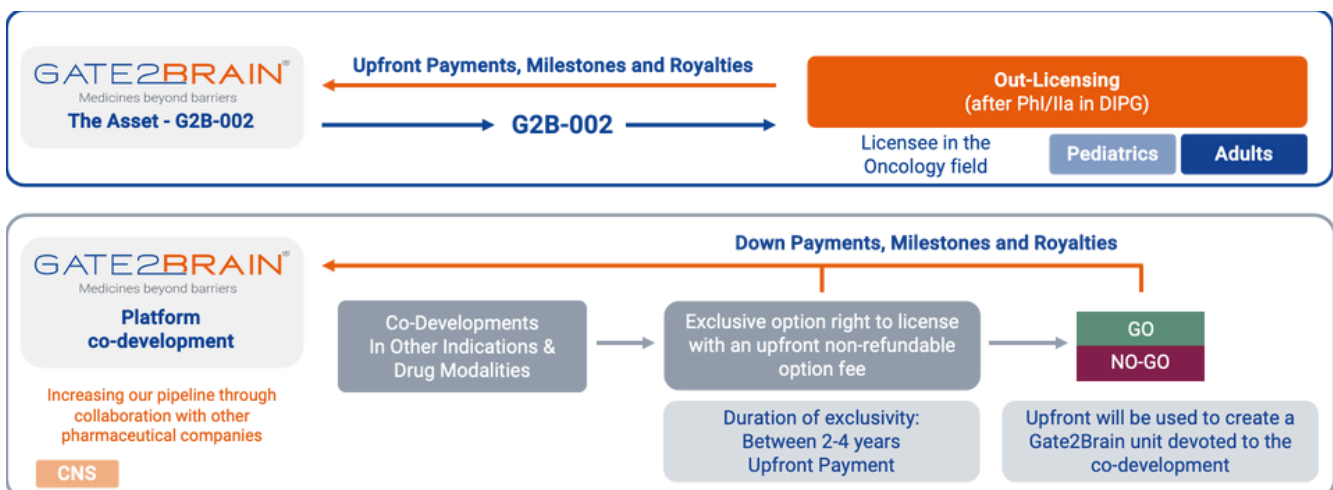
GATE2BRAIN®
Medicines beyond barriers
The Asset - G2B-002

Upfront Payments, Milestones and Royalties

G2B-002

Out-Licensing
(after PhI/IIa in DIPG)

Licensee in the Oncology field

Pediatrics

Adults

GATE2BRAIN®
Medicines beyond barriers
Platform co-development

Increasing our pipeline through collaboration with other pharmaceutical companies

CNS

Down Payments, Milestones and Royalties

Co-Developments In Other Indications & Drug Modalities

Exclusive option right to license with an upfront non-refundable option fee

Duration of exclusivity: Between 2-4 years Upfront Payment

GO

NO-GO

Upfront will be used to create a Gate2Brain unit devoted to the co-development